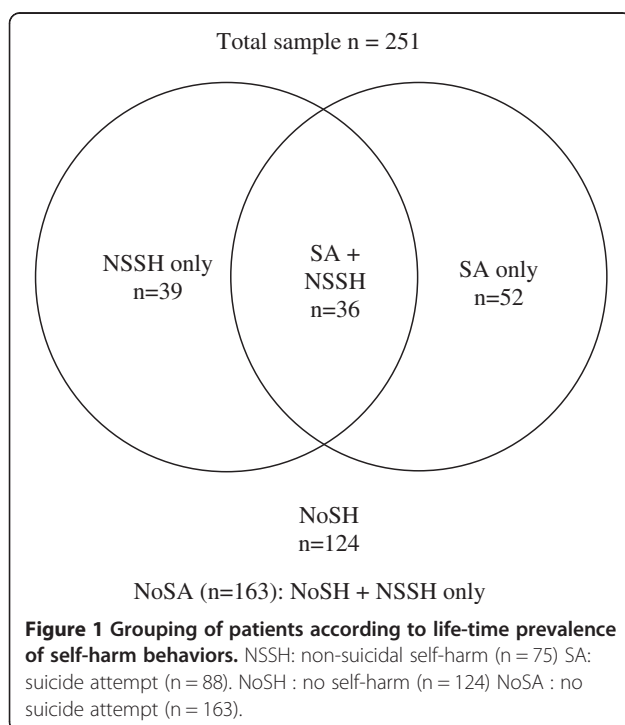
Total sample n = 251

NSSH only
n=39

SA +
NSSH
n=36

SA only
n=52

NoSH
n=124

NoSA (n=163): NoSH + NSSH only

**Figure 1 Grouping of patients according to life-time prevalence of self-harm behaviors.** NSSH: non-suicidal self-harm (n = 75) SA: suicide attempt (n = 88). NoSH : no self-harm (n = 124) NoSA : no suicide attempt (n = 163).